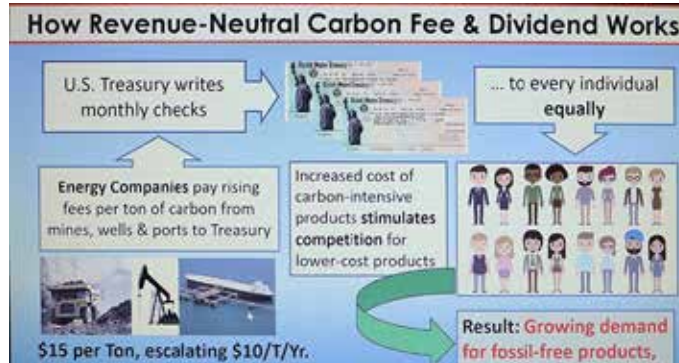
How Revenue-Neutral Carbon Fee & Dividend Works

U.S. Treasury writes monthly checks

... to every individual equally

Energy Companies pay rising fees per ton of carbon from mines, wells & ports to Treasury

Increased cost of carbon-intensive products stimulates competition for lower-cost products

$15 per Ton, escalating $10/T/Yr.

Result: Growing demand for fossil-free products,